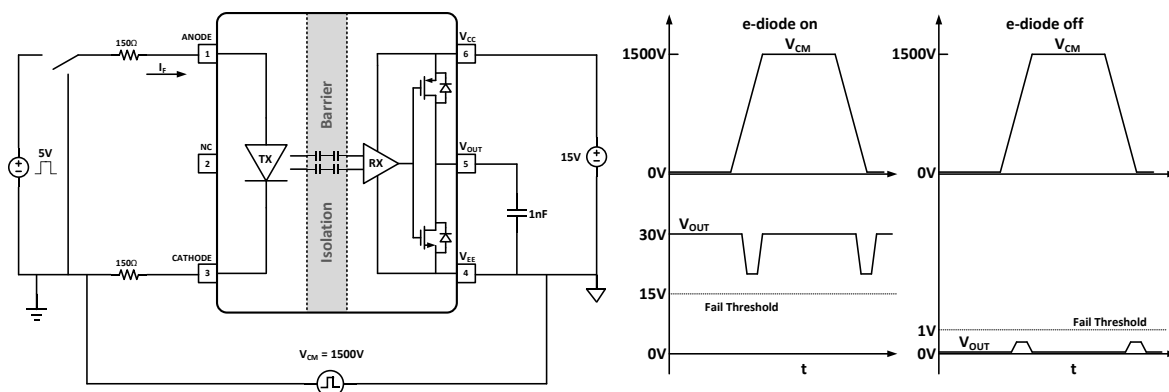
150Ω
ANODE
1
$I_F$
5V
NC
2
TX
Barrier
Isolation
RX
150Ω
CATHODE
3
$V_{CC}$
6
$V_{OUT}$
5
$V_{EE}$
4
15V
1nF
$V_{CM}$ = 1500V

e-diode on
1500V
$V_{CM}$
0V
$V_{OUT}$
30V
15V
Fail Threshold
0V
t

e-diode off
1500V
$V_{CM}$
0V
1V
Fail Threshold
0V
$V_{OUT}$
t